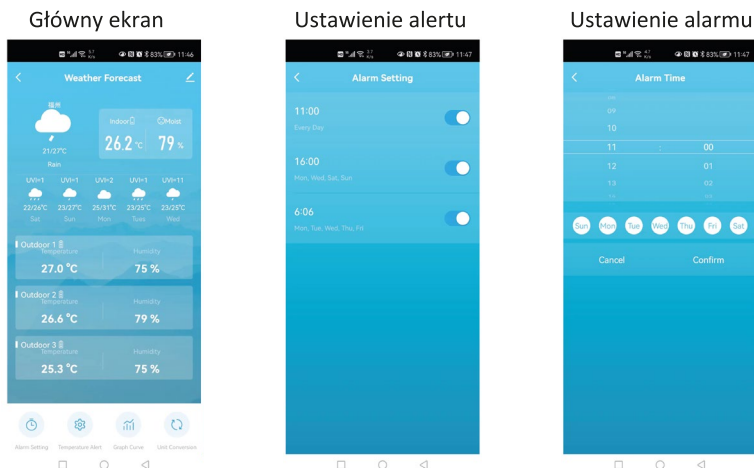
Główny ekran

11:46

Weather Forecast

福州

Indoor

26.2 °C

Moist

79 %

21/27°C

Rain

UVI=1 UVI=1 UVI=2 UVI=1 UVI=11

22/26°C 23/27°C 25/31°C 23/25°C 23/25°C

Sat Sun Mon Tues Wed

Outdoor 1

Temperature

27.0 °C

Humidity

75 %

Outdoor 2

Temperature

26.6 °C

Humidity

79 %

Outdoor 3

Temperature

25.3 °C

Humidity

75 %

Alarm Setting Temperature Alert Graph Curve Unit Conversion

Ustawienie alertu

11:47

Alarm Setting

11:00

Every Day

16:00

Mon, Wed, Sat, Sun

6:06

Mon, Tue, Wed, Thu, Fri

Ustawienie alarmu

11:47

Alarm Time

08

09

10

11 : 00

12 01

13 02

Sun Mon Tue Wed Thu Fri Sat

Cancel Confirm